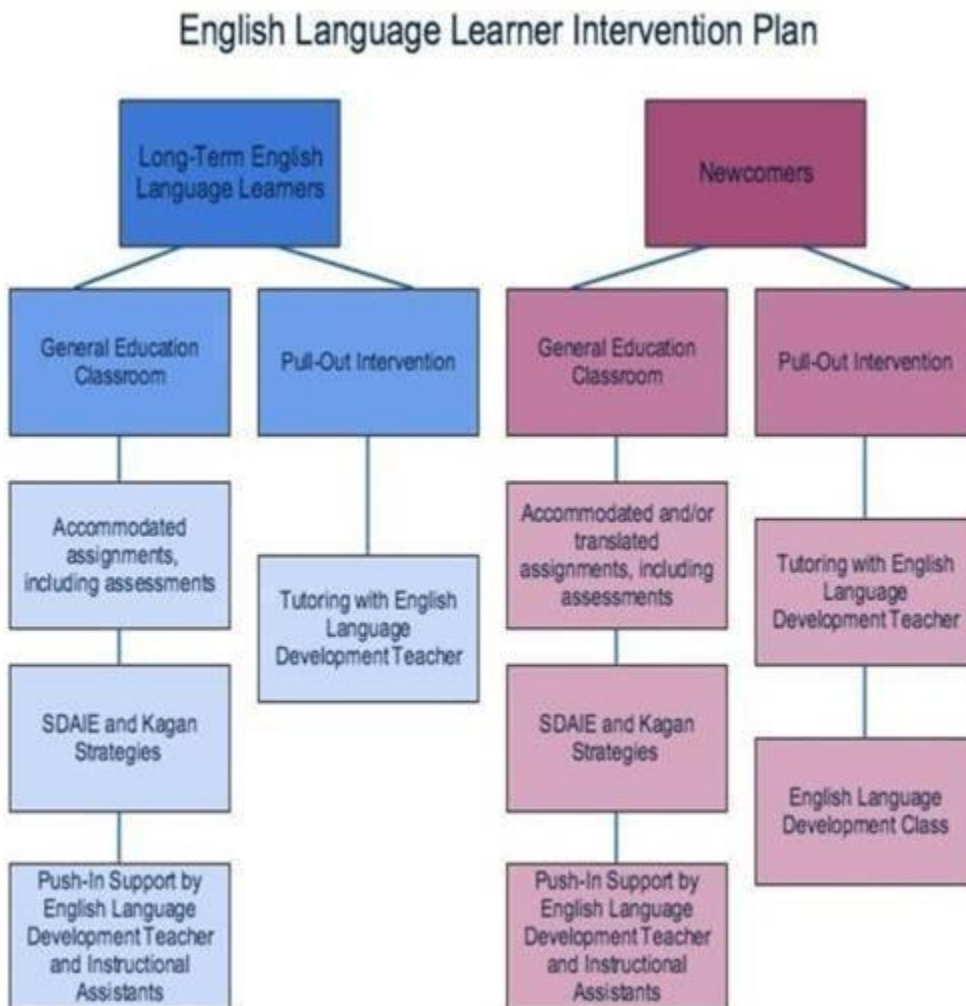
English Language Learner Intervention Plan

Long-Term English Language Learners

General Education Classroom

Accommodated assignments, including assessments

SDAIE and Kagan Strategies

Push-In Support by English Language Development Teacher and Instructional Assistants

Pull-Out Intervention

Tutoring with English Language Development Teacher

Newcomers

General Education Classroom

Accommodated and/or translated assignments, including assessments

SDAIE and Kagan Strategies

Push-In Support by English Language Development Teacher and Instructional Assistants

Pull-Out Intervention

Tutoring with English Language Development Teacher

English Language Development Class